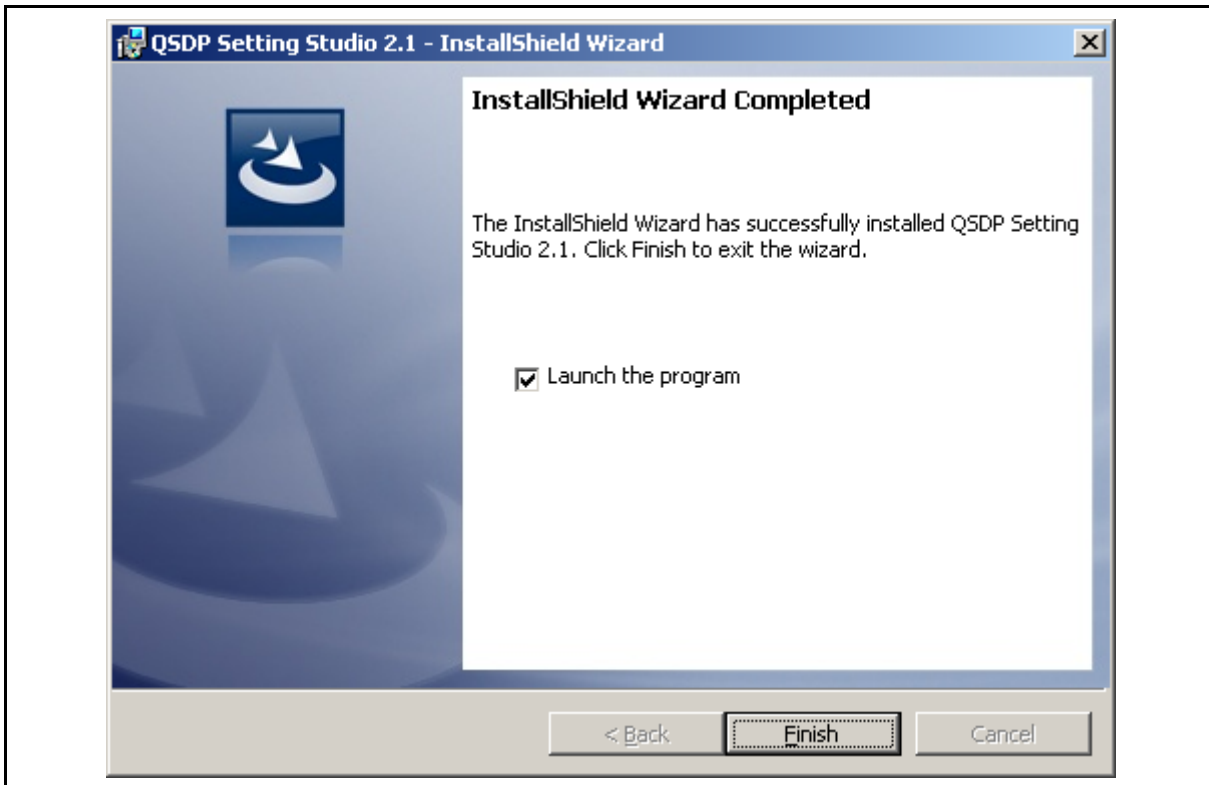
QSDP Setting Studio 2.1 - InstallShield Wizard

InstallShield Wizard Completed

The InstallShield Wizard has successfully installed QSDP Setting Studio 2.1. Click Finish to exit the wizard.

Launch the program

< Back
Finish
Cancel